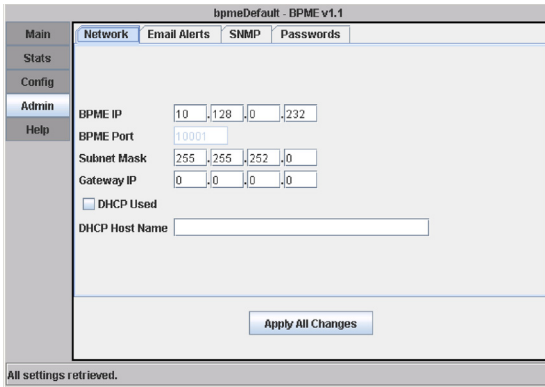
bpmeDefault - BPME v1.1

Main
Stats
Config
Admin
Help

Network | Email Alerts | SNMP | Passwords

BPME IP 10 .128 .0 .232
BPME Port 10001
Subnet Mask 255 .255 .252 .0
Gateway IP 0 .0 .0 .0
DHCP Used
DHCP Host Name

Apply All Changes

All settings retrieved.